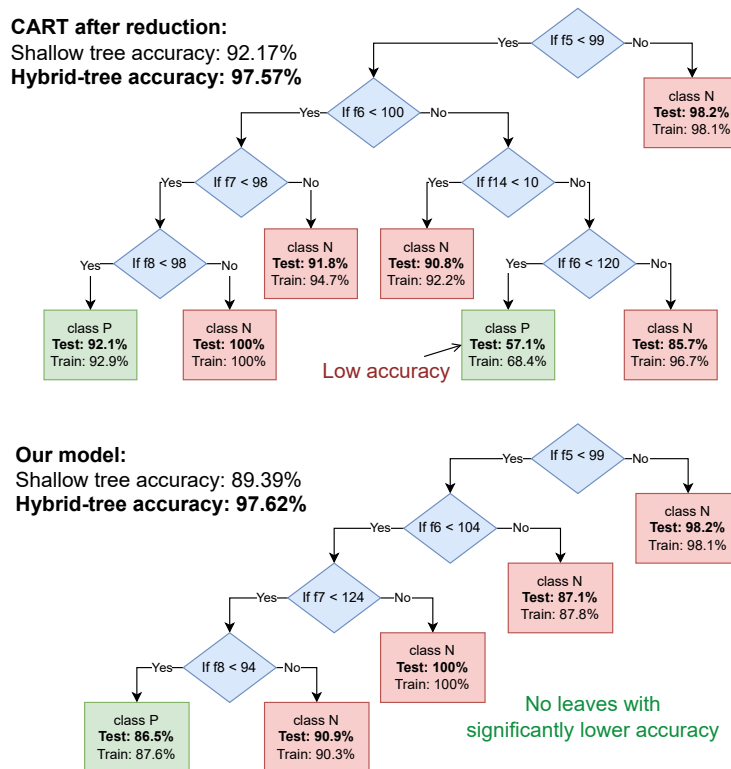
**CART after reduction:**
Shallow tree accuracy: 92.17%
**Hybrid-tree accuracy: 97.57%**

If f5 < 99
Yes
No
class N
**Test: 98.2%**
Train: 98.1%

If f6 < 100
Yes
No

If f7 < 98
Yes
No
class N
**Test: 91.8%**
Train: 94.7%

If f14 < 10
Yes
No
class N
**Test: 90.8%**
Train: 92.2%

If f8 < 98
Yes
No
class P
**Test: 92.1%**
Train: 92.9%
class N
**Test: 100%**
Train: 100%

If f6 < 120
Yes
No
class P
**Test: 57.1%**
Train: 68.4%
class N
**Test: 85.7%**
Train: 96.7%

Low accuracy

**Our model:**
Shallow tree accuracy: 89.39%
**Hybrid-tree accuracy: 97.62%**

If f5 < 99
Yes
No
class N
**Test: 98.2%**
Train: 98.1%

If f6 < 104
Yes
No
class N
**Test: 87.1%**
Train: 87.8%

If f7 < 124
Yes
No
class N
**Test: 100%**
Train: 100%

If f8 < 94
Yes
No
class P
**Test: 86.5%**
Train: 87.6%
class N
**Test: 90.9%**
Train: 90.3%

No leaves with significantly lower accuracy